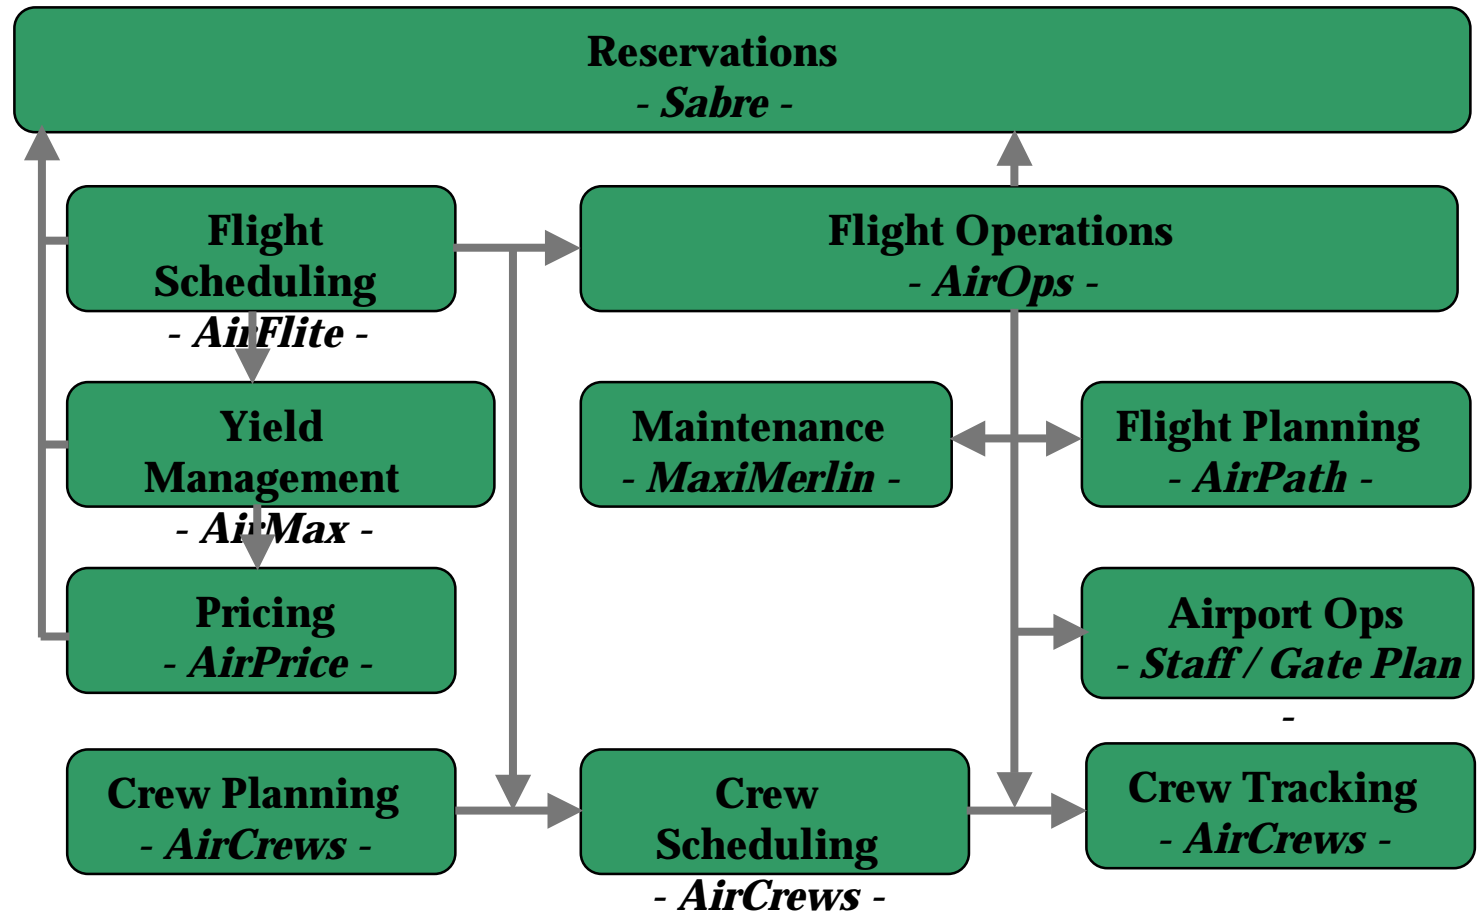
Reservations
- Sabre -

Flight Scheduling
- AirFlite -

Flight Operations
- AirOps -

Yield Management
- AirMax -

Maintenance
- MaxiMerlin -

Flight Planning
- AirPath -

Pricing
- AirPrice -

Airport Ops
- Staff / Gate Plan -

Crew Planning
- AirCrews -

Crew Scheduling
- AirCrews -

Crew Tracking
- AirCrews -